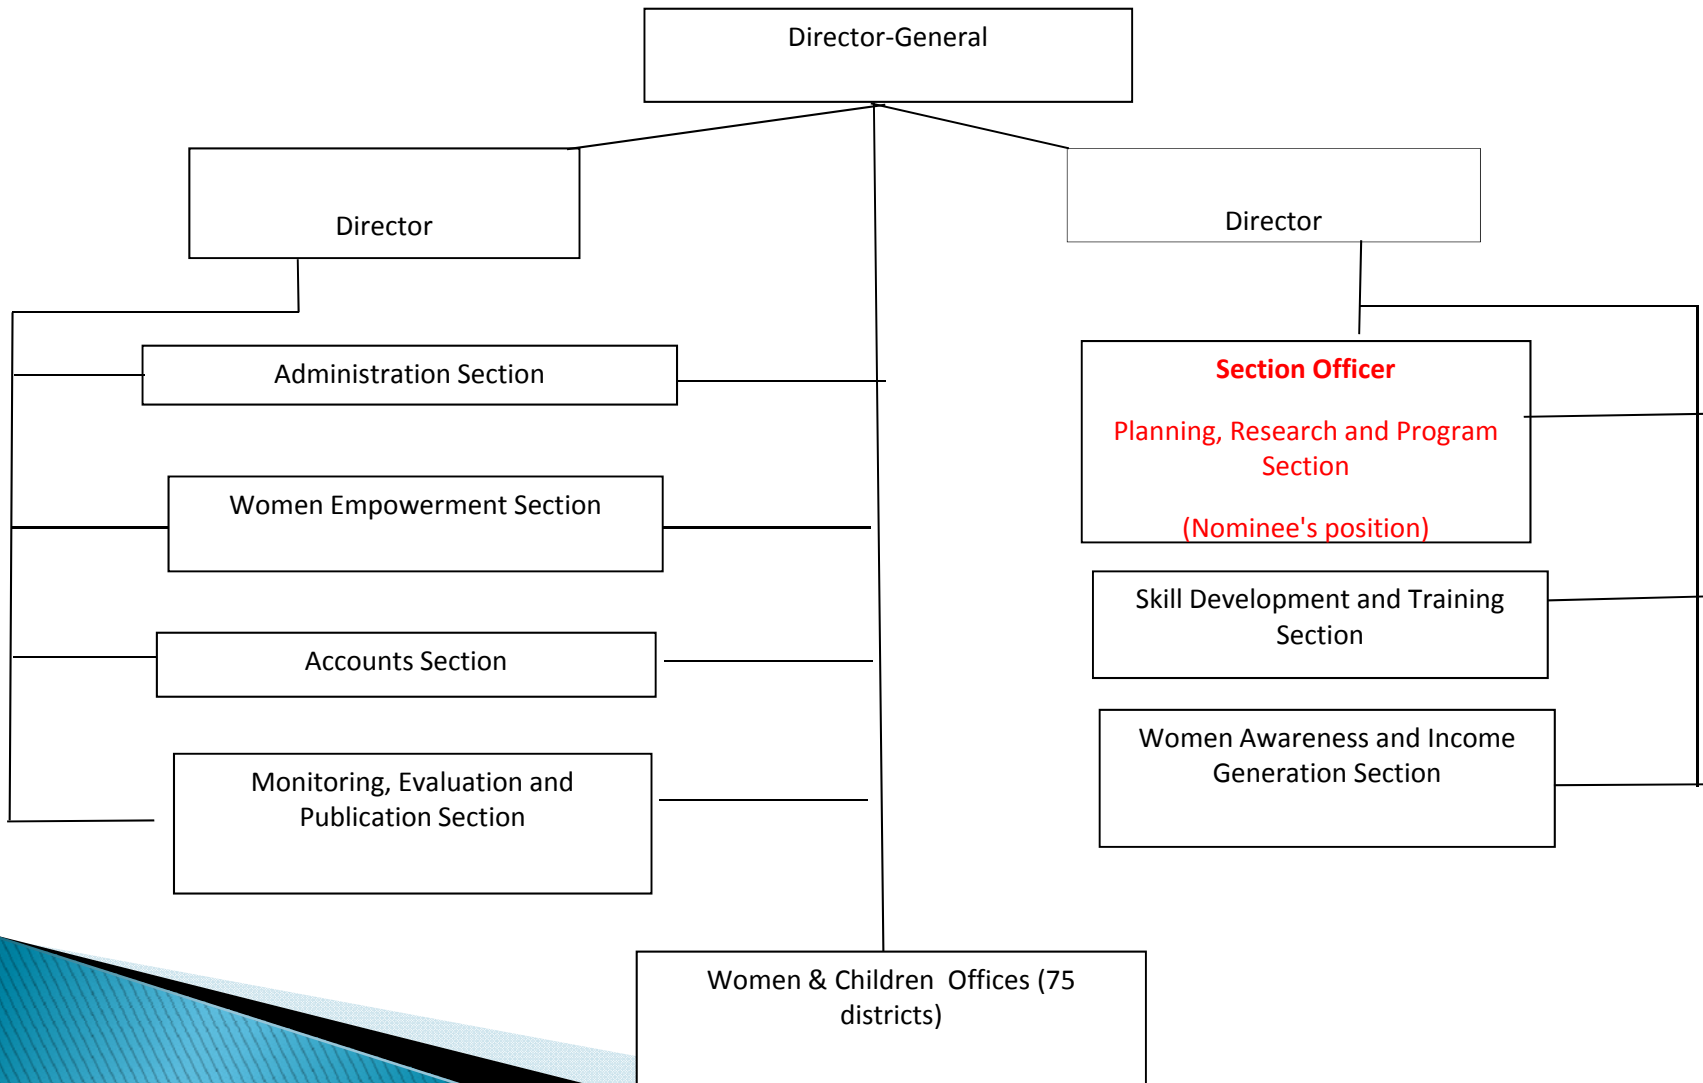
Director-General

Director

Director

Administration Section

Women Empowerment Section

Accounts Section

Monitoring, Evaluation and Publication Section

Section Officer

Planning, Research and Program Section

(Nominee's position)

Skill Development and Training Section

Women Awareness and Income Generation Section

Women & Children Offices (75 districts)